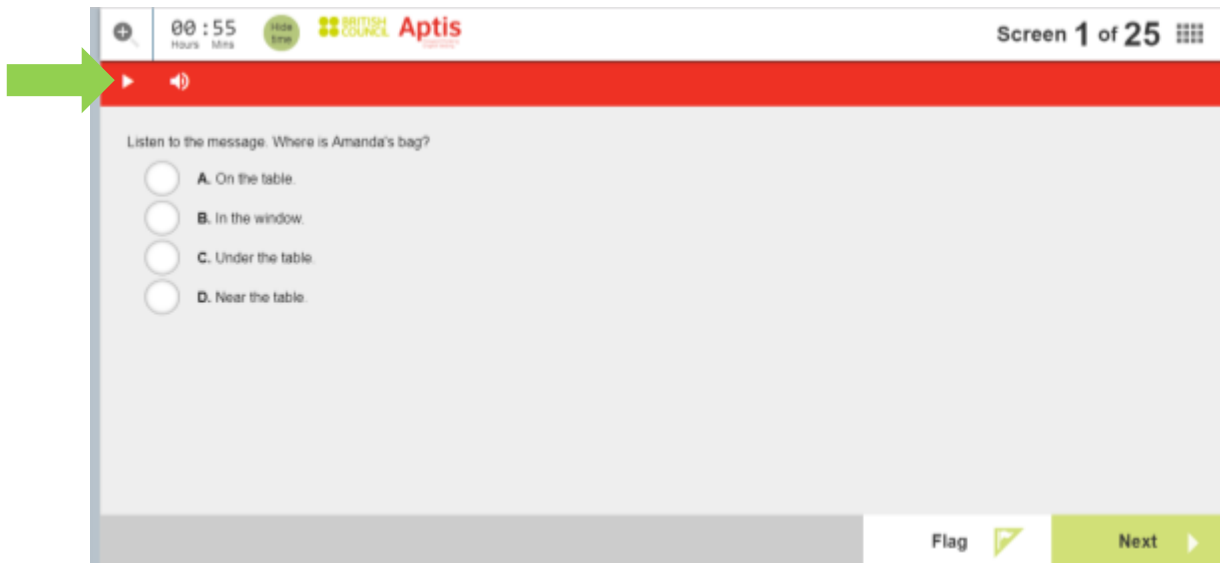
00 : 55
Hours Mins

Hide time

BRITISH COUNCIL Aptis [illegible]

Screen 1 of 25

Listen to the message. Where is Amanda's bag?

A. On the table.

B. In the window.

C. Under the table.

D. Near the table.

Flag

Next